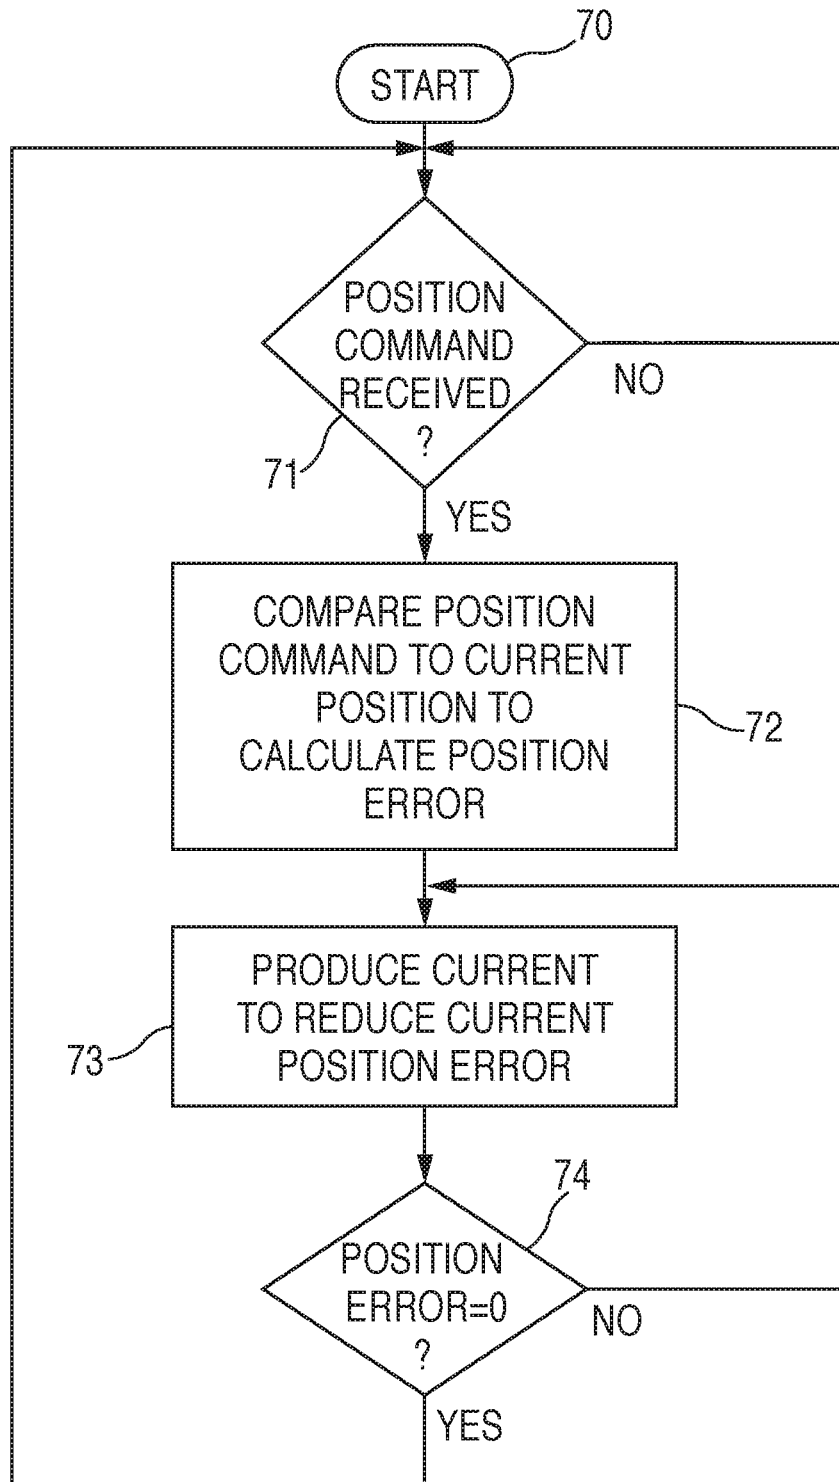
70
START

POSITION COMMAND RECEIVED ?
NO
71
YES

COMPARE POSITION COMMAND TO CURRENT POSITION TO CALCULATE POSITION ERROR
72

PRODUCE CURRENT TO REDUCE CURRENT POSITION ERROR
73

74
POSITION ERROR=0 ?
NO
YES